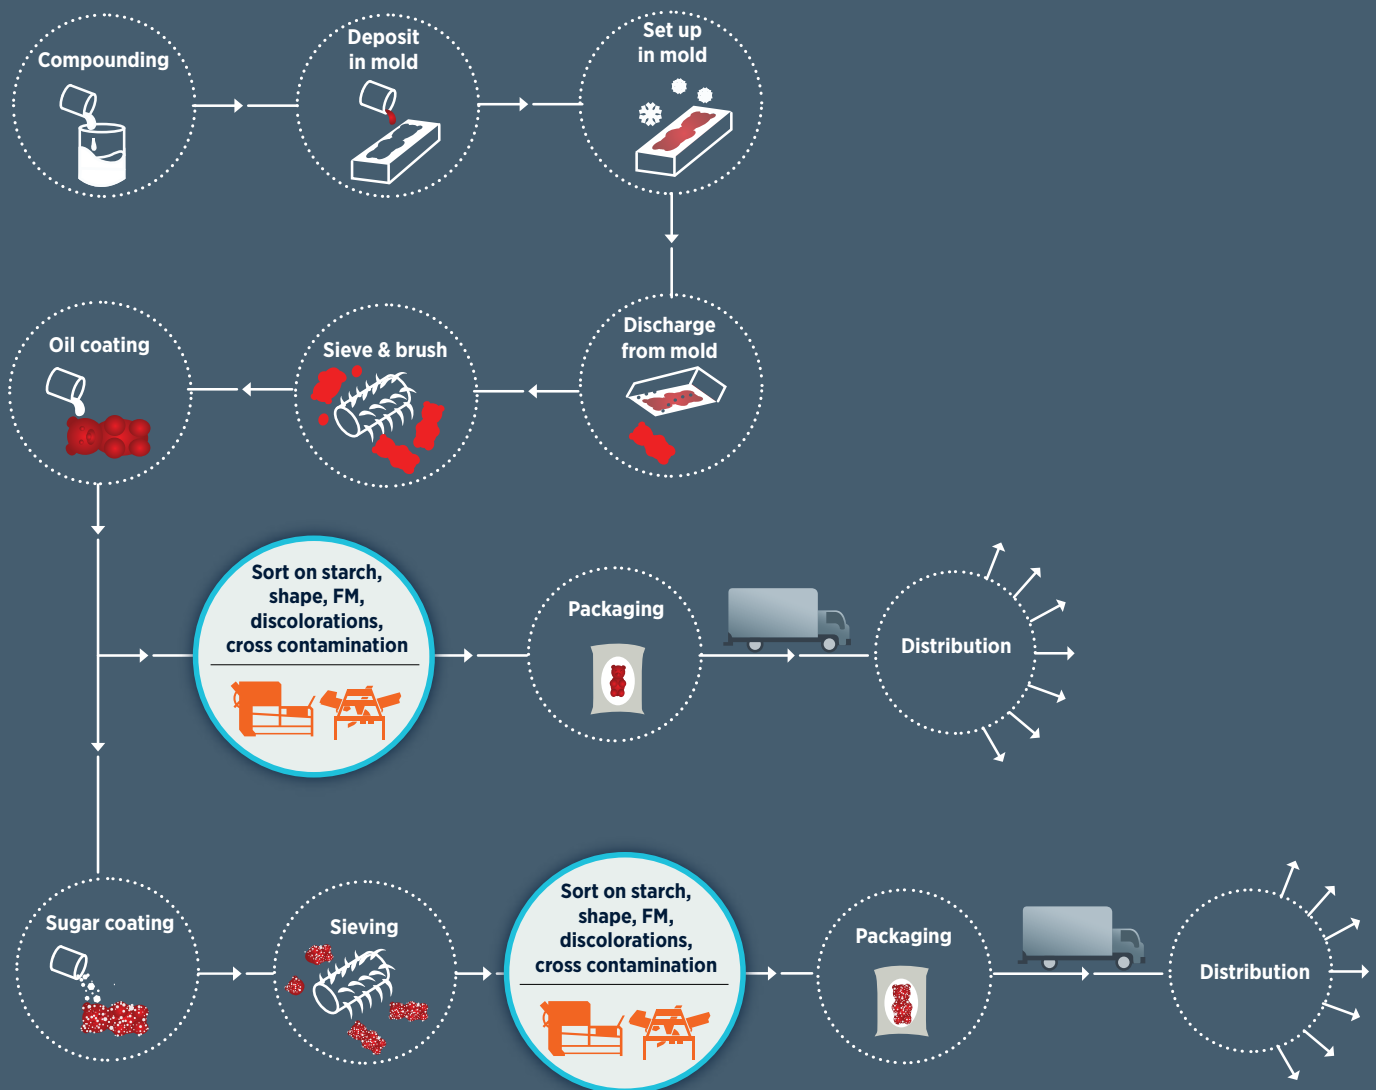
Compounding

Deposit in mold

Set up in mold

Discharge from mold

Sieve & brush

Oil coating

Sort on starch, shape, FM, discolorations, cross contamination

Packaging

Distribution

Sugar coating

Sieving

Sort on starch, shape, FM, discolorations, cross contamination

Packaging

Distribution